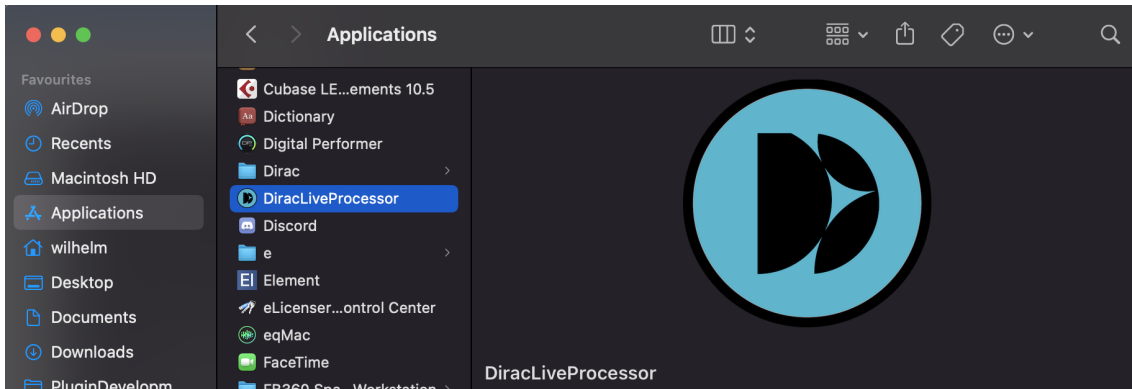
Applications

Favourites
AirDrop
Recents
Macintosh HD
Applications
wilhelm
Desktop
Documents
Downloads
PluginDevelopm

Cubase LE...ements 10.5
Dictionary
Digital Performer
Dirac
DiracLiveProcessor
Discord
e
Element
eLicenser...ontrol Center
eqMac
FaceTime
FB360 Spa...Workstation

DiracLiveProcessor